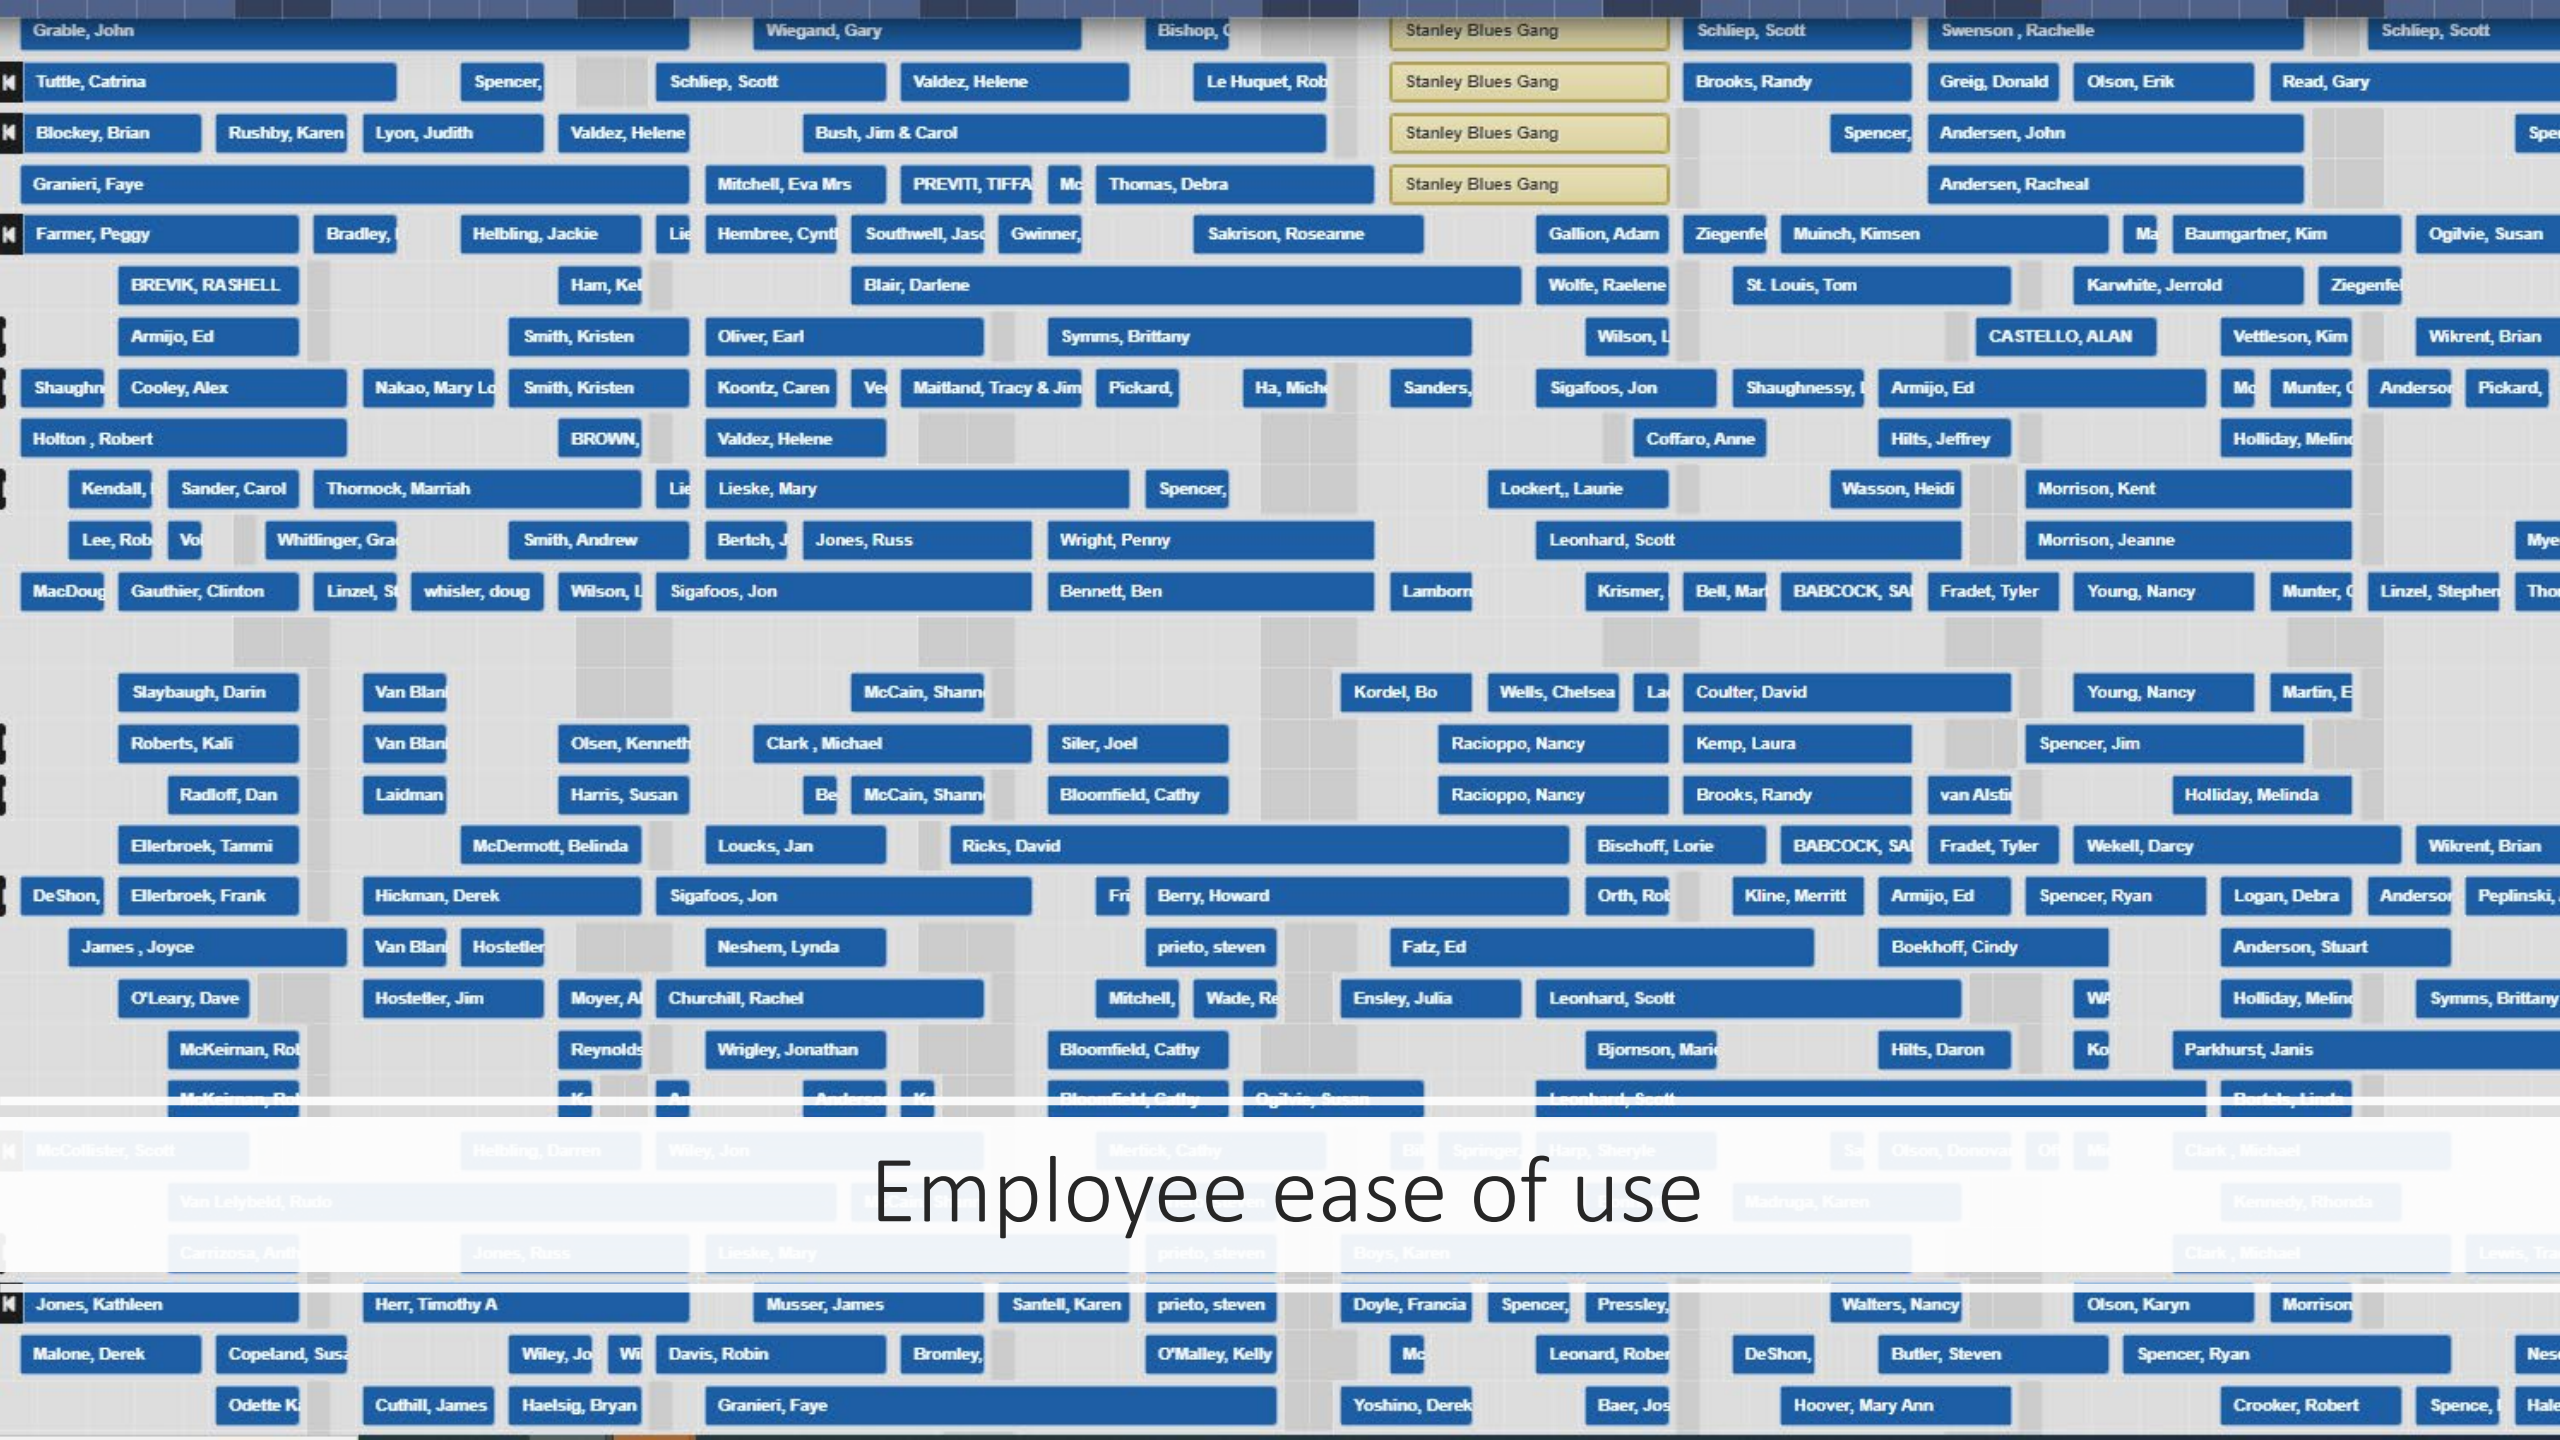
Grable, John Wiegand, Gary Bishop, C Stanley Blues Gang Schliep, Scott Swenson, Rachelle Schliep, Scott

Tuttle, Catrina Spencer, Schliep, Scott Valdez, Helene Le Huquet, Rob Stanley Blues Gang Brooks, Randy Greig, Donald Olson, Erik Read, Gary

Blockey, Brian Rushby, Karen Lyon, Judith Valdez, Helene Bush, Jim & Carol Stanley Blues Gang Spencer, Andersen, John Spe

Granieri, Faye Mitchell, Eva Mrs PREVITI, TIFFA Mc Thomas, Debra Stanley Blues Gang Andersen, Racheal

Farmer, Peggy Bradley, Helbling, Jackie Lie Hembree, Cynt Southwell, Jas Gwinner, Sakrison, Roseanne Gallion, Adam Ziegenfe Muinch, Kimsen Ma Baumgartner, Kim Ogilvie, Susan

BREVIK, RASHELL Ham, Kel Blair, Darlene Wolfe, Raelene St. Louis, Tom Karwhite, Jerrold Ziegenfe

Armijo, Ed Smith, Kristen Oliver, Earl Symms, Brittany Wilson, L CASTELLO, ALAN Vettleson, Kim Wikrent, Brian

Shaughn Cooley, Alex Nakao, Mary Lo Smith, Kristen Koontz, Caren Ve Maitland, Tracy & Jim Pickard, Ha, Miche Sanders, Sigafoos, Jon Shaughnessy, Armijo, Ed Mc Munter, Anderso Pickard,

Holton, Robert BROWN, Valdez, Helene Coffaro, Anne Hilts, Jeffrey Holliday, Melin

Kendall, Sander, Carol Thornock, Marriah Lie Lieske, Mary Spencer, Lockert,, Laurie Wasson, Heidi Morrison, Kent

Lee, Rob Vo Whitlinger, Gra Smith, Andrew Bertch, J Jones, Russ Wright, Penny Leonhard, Scott Morrison, Jeanne Mye

MacDoug Gauthier, Clinton Linzel, S whisler, doug Wilson, L Sigafoos, Jon Bennett, Ben Lamborn Krismer, Bell, Mar BABCOCK, SA Fradet, Tyler Young, Nancy Munter, Linzel, Stephen Tho

Slaybaugh, Darin Van Blan McCain, Shann Kordel, Bo Wells, Chelsea La Coulter, David Young, Nancy Martin, E

Roberts, Kali Van Blan Olsen, Kenneth Clark, Michael Siler, Joel Racioppo, Nancy Kemp, Laura Spencer, Jim

Radloff, Dan Laidman Harris, Susan Be McCain, Shann Bloomfield, Cathy Racioppo, Nancy Brooks, Randy van Alsti Holliday, Melinda

Ellerbroek, Tammi McDermott, Belinda Loucks, Jan Ricks, David Bischoff, Lorie BABCOCK, SA Fradet, Tyler Wekell, Darcy Wikrent, Brian

DeShon, Ellerbroek, Frank Hickman, Derek Sigafoos, Jon Fri Berry, Howard Orth, Rob Kline, Merritt Armijo, Ed Spencer, Ryan Logan, Debra Anderso Peplinski,

James, Joyce Van Blan Hostetler Neshem, Lynda prieto, steven Fatz, Ed Boekhoff, Cindy Anderson, Stuart

O'Leary, Dave Hostetler, Jim Moyer, Al Churchill, Rachel Mitchell, Wade, Re Ensley, Julia Leonhard, Scott W Holliday, Melin Symms, Brittany

McKeirnan, Rol Reynolds Wrigley, Jonathan Bloomfield, Cathy Bjornson, Mari Hilts, Daron Ko Parkhurst, Janis

Employee ease of use

Jones, Kathleen Herr, Timothy A Musser, James Santell, Karen prieto, steven Doyle, Francia Spencer, Pressley, Walters, Nancy Olson, Karyn Morrison

Malone, Derek Copeland, Sus Wiley, Jo Wi Davis, Robin Bromley, O'Malley, Kelly Mc Leonard, Rober DeShon, Butler, Steven Spencer, Ryan Nes

Odette K Cuthill, James Haelsig, Bryan Granieri, Faye Yoshino, Derek Baer, Jos Hoover, Mary Ann Crooker, Robert Spence, Hale